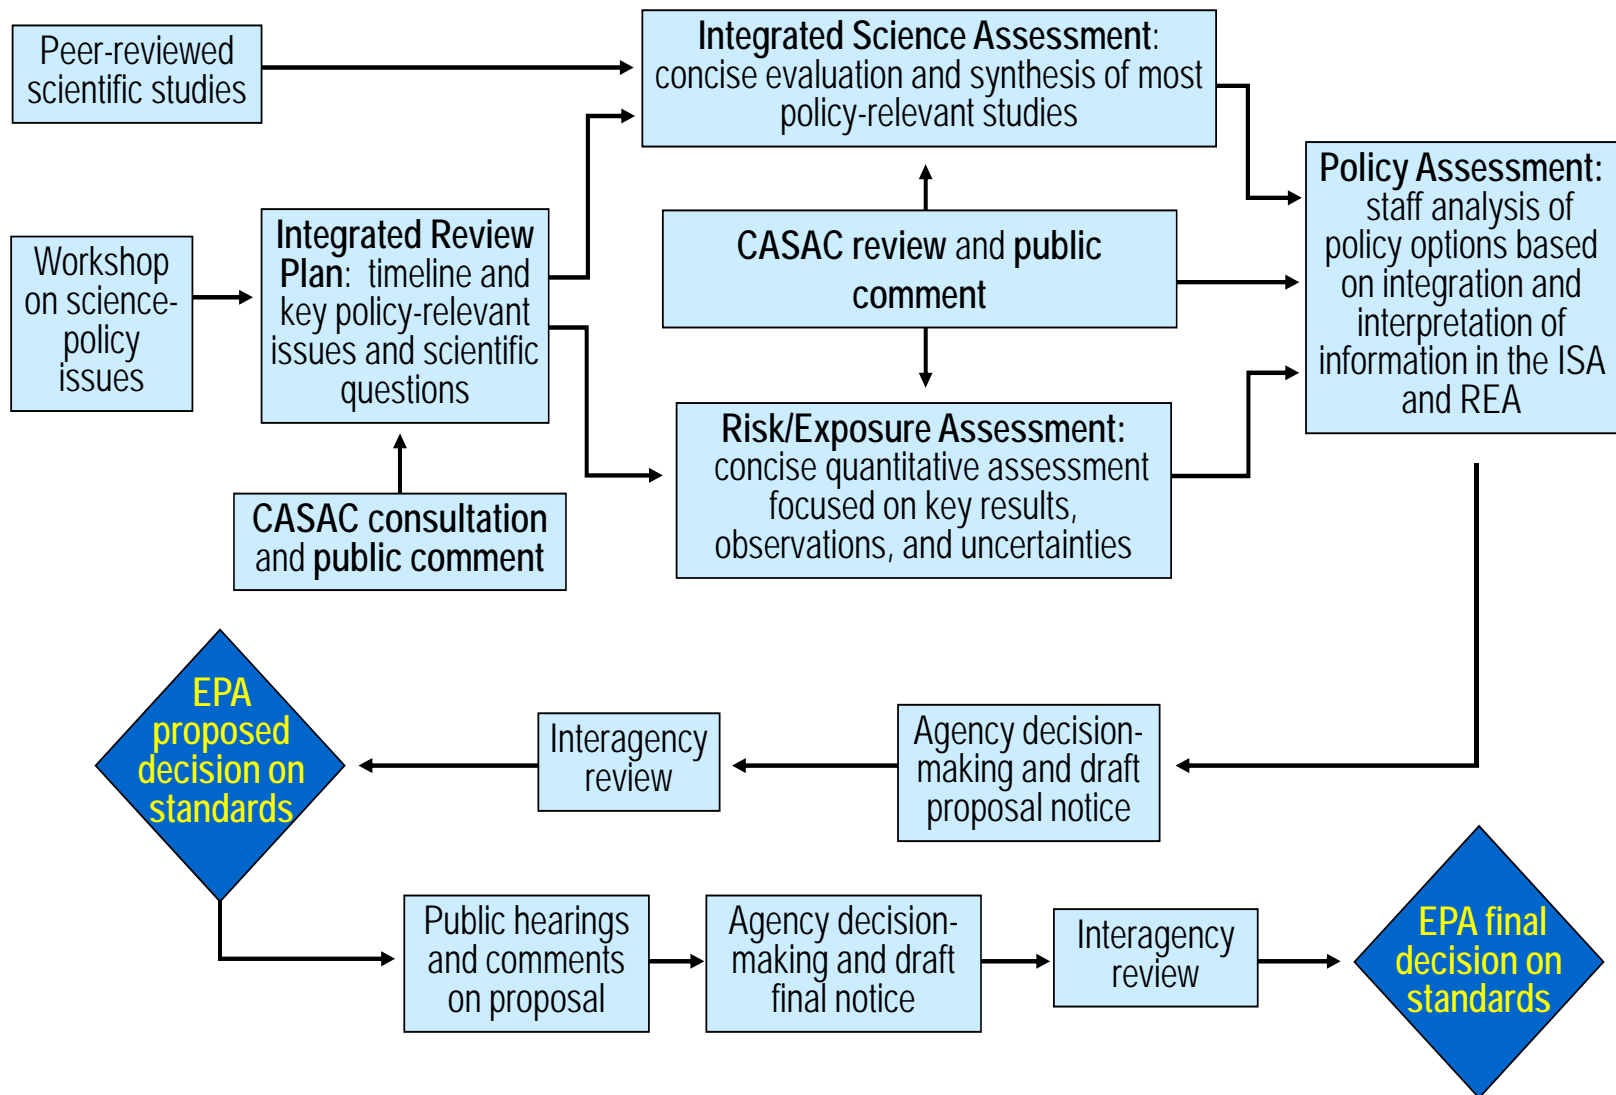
Peer-reviewed scientific studies

Integrated Science Assessment: concise evaluation and synthesis of most policy-relevant studies

Workshop on science-policy issues

Integrated Review Plan: timeline and key policy-relevant issues and scientific questions

CASAC review and public comment

Policy Assessment: staff analysis of policy options based on integration and interpretation of information in the ISA and REA

Risk/Exposure Assessment: concise quantitative assessment focused on key results, observations, and uncertainties

CASAC consultation and public comment

EPA proposed decision on standards

Interagency review

Agency decision-making and draft proposal notice

Public hearings and comments on proposal

Agency decision-making and draft final notice

Interagency review

EPA final decision on standards